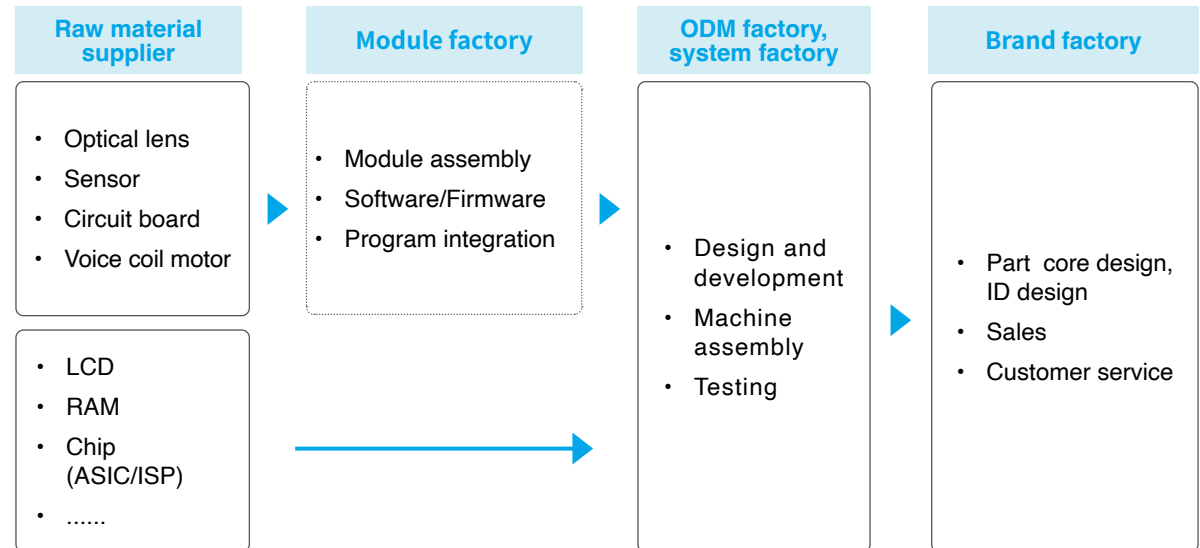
Raw material supplier

- Optical lens
- Sensor
- Circuit board
- Voice coil motor

- LCD
- RAM
- Chip (ASIC/ISP)
- ......

Module factory

- Module assembly
- Software/Firmware
- Program integration

ODM factory, system factory

- Design and development
- Machine assembly
- Testing

Brand factory

- Part core design, ID design
- Sales
- Customer service